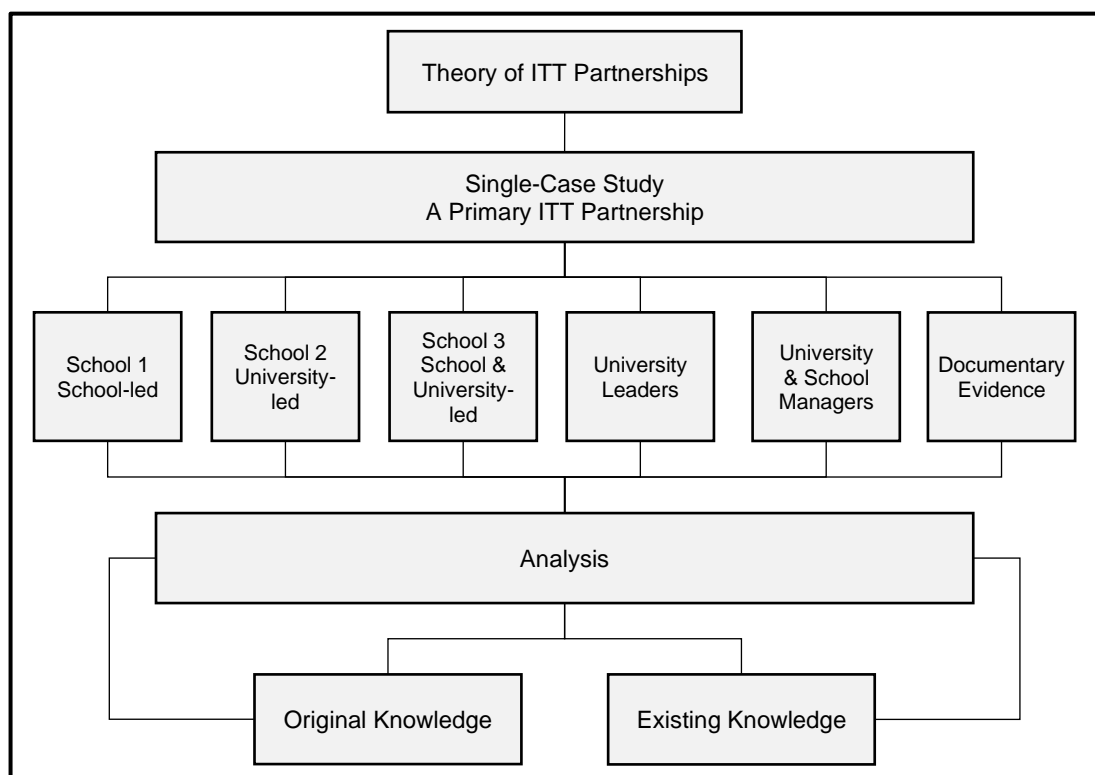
Theory of ITT Partnerships

Single-Case Study
A Primary ITT Partnership

School 1
School-led

School 2
University-led

School 3
School & University-led

University Leaders

University & School Managers

Documentary Evidence

Analysis

Original Knowledge

Existing Knowledge